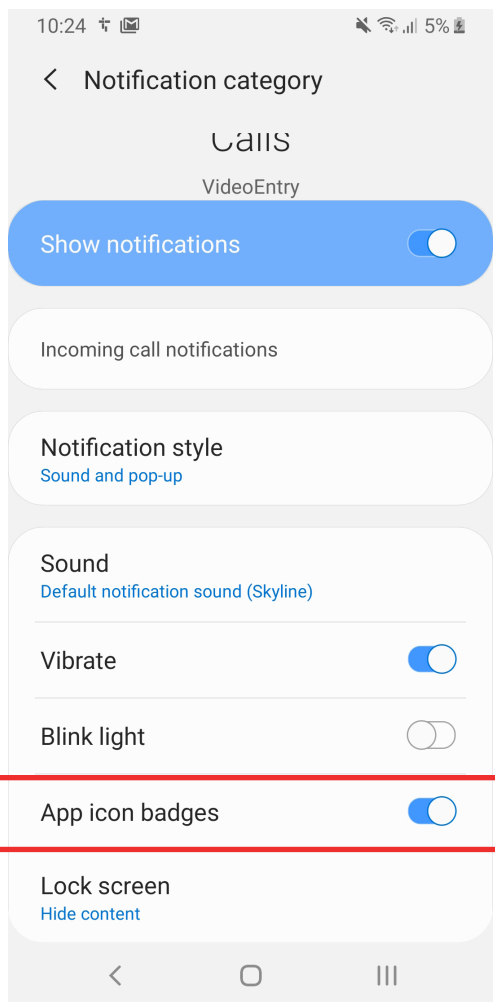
10:24 5%

Notification category

Calls

VideoEntry

Show notifications

Incoming call notifications

Notification style
Sound and pop-up

Sound
Default notification sound (Skyline)

Vibrate

Blink light

App icon badges

Lock screen
Hide content